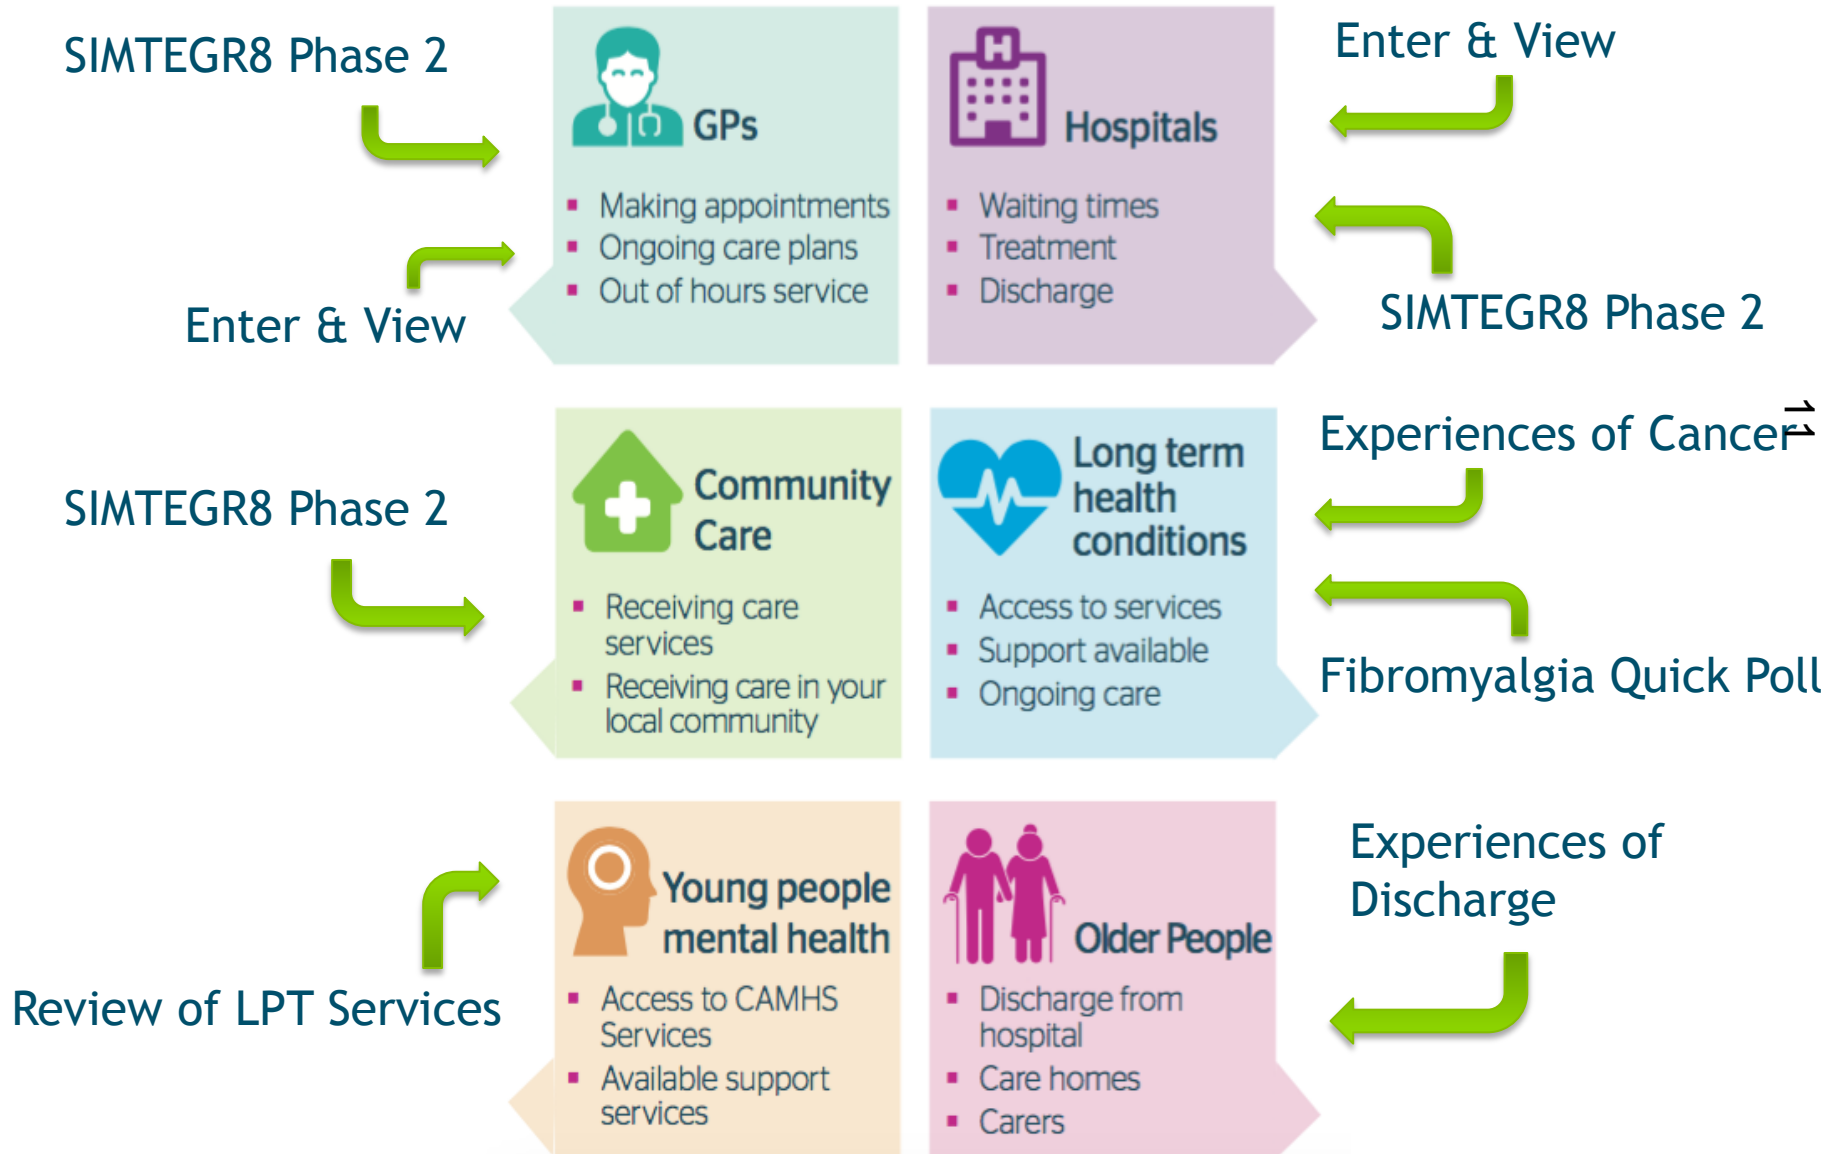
SIMTEGR8 Phase 2

GPs

Making appointments
Ongoing care plans
Out of hours service

Enter & View

Hospitals

Waiting times
Treatment
Discharge

Enter & View

SIMTEGR8 Phase 2

SIMTEGR8 Phase 2

Community Care

Receiving care services
Receiving care in your local community

Long term health conditions

Access to services
Support available
Ongoing care

Experiences of Cancer

Fibromyalgia Quick Poll

Review of LPT Services

Young people mental health

Access to CAMHS Services
Available support services

Older People

Discharge from hospital
Care homes
Carers

Experiences of Discharge